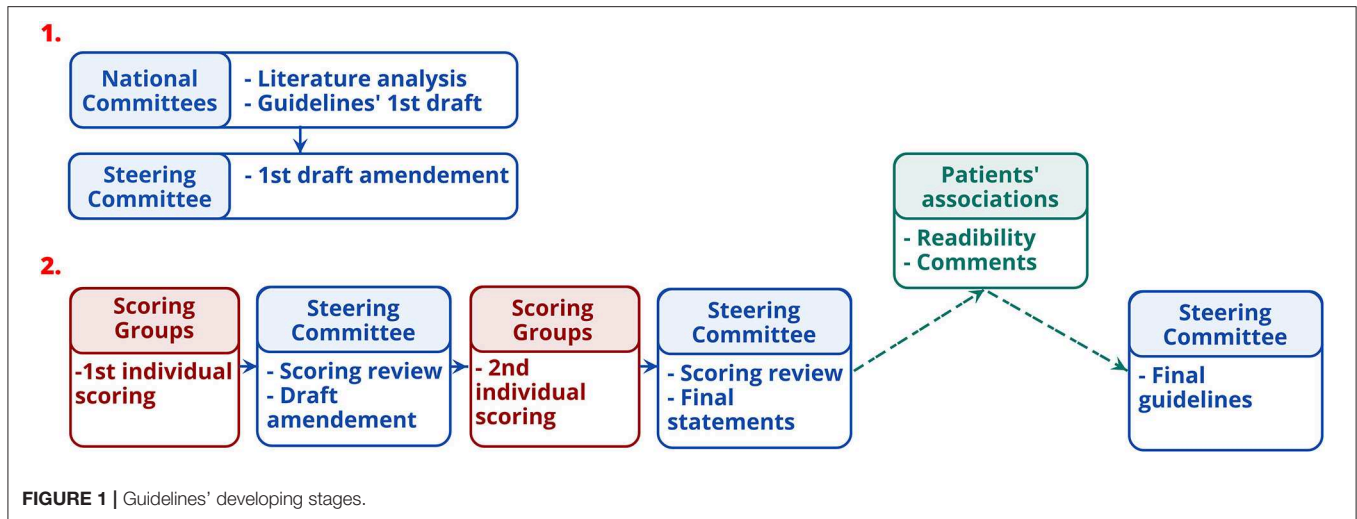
1.

National Committees

- Literature analysis
- Guidelines' 1st draft

Steering Committee

- 1st draft amendement

2.

Scoring Groups

-1st individual scoring

Steering Committee

- Scoring review
- Draft amendement

Scoring Groups

- 2nd individual scoring

Steering Committee

- Scoring review
- Final statements

Patients' associations

- Readibility
- Comments

Steering Committee

- Final guidelines

**FIGURE 1 |** Guidelines' developing stages.